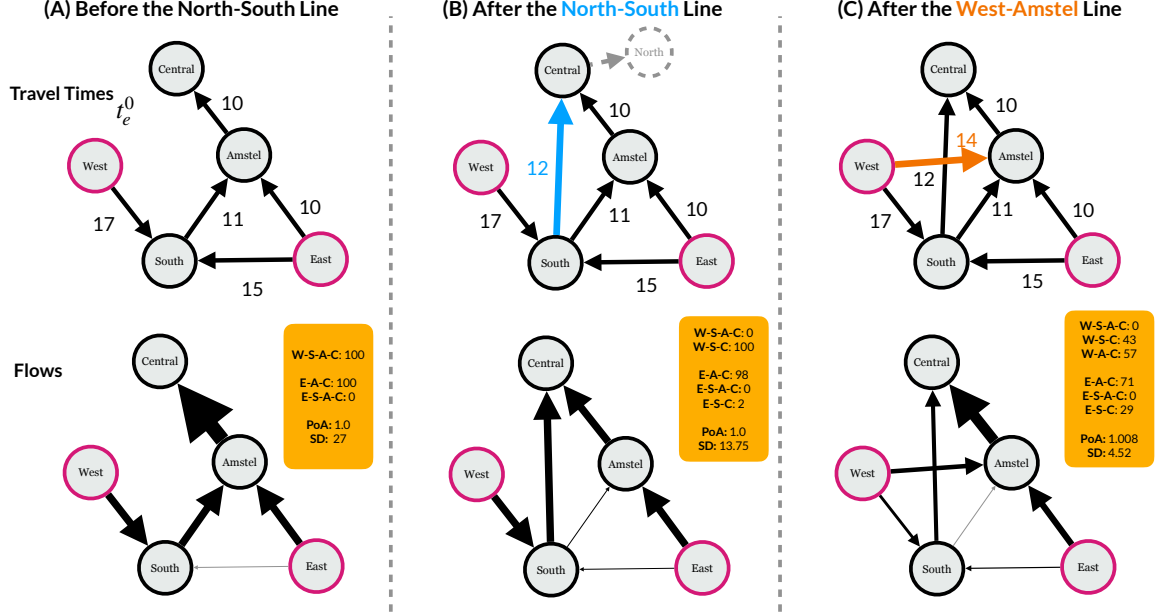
(A) Before the North-South Line

Travel Times $t_e^0$

Central
10
Amstel
West
17
11
10
South
East
15

Flows

Central
Amstel
West
South
East

W-S-A-C: 100
E-A-C: 100
E-S-A-C: 0
PoA: 1.0
SD: 27

(B) After the North-South Line

Central
North
10
Amstel
West
12
17
11
10
South
East
15

Central
Amstel
West
South
East

W-S-A-C: 0
W-S-C: 100
E-A-C: 98
E-S-A-C: 0
E-S-C: 2
PoA: 1.0
SD: 13.75

(C) After the West-Amstel Line

Central
10
14
Amstel
West
12
17
11
10
South
East
15

Central
Amstel
West
South
East

W-S-A-C: 0
W-S-C: 43
W-A-C: 57
E-A-C: 71
E-S-A-C: 0
E-S-C: 29
PoA: 1.008
SD: 4.52